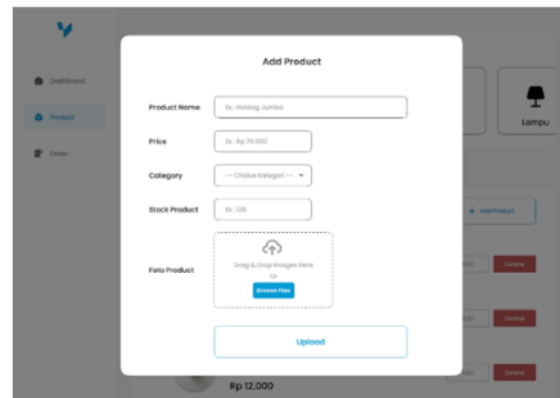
Dashboard

Product

Order

Add Product

Product Name
Ex : Hotdog Jumbo

Price
Ex : Rp 70.000

Category
-- Choice Kategori --

Stock Product
Ex : 120

Foto Product
Drag & Drop images Here
Or
Browse Files

Upload

Lampu

+ Add Product

Edit
Delete

Edit
Delete

Edit
Delete

Rp 12.000